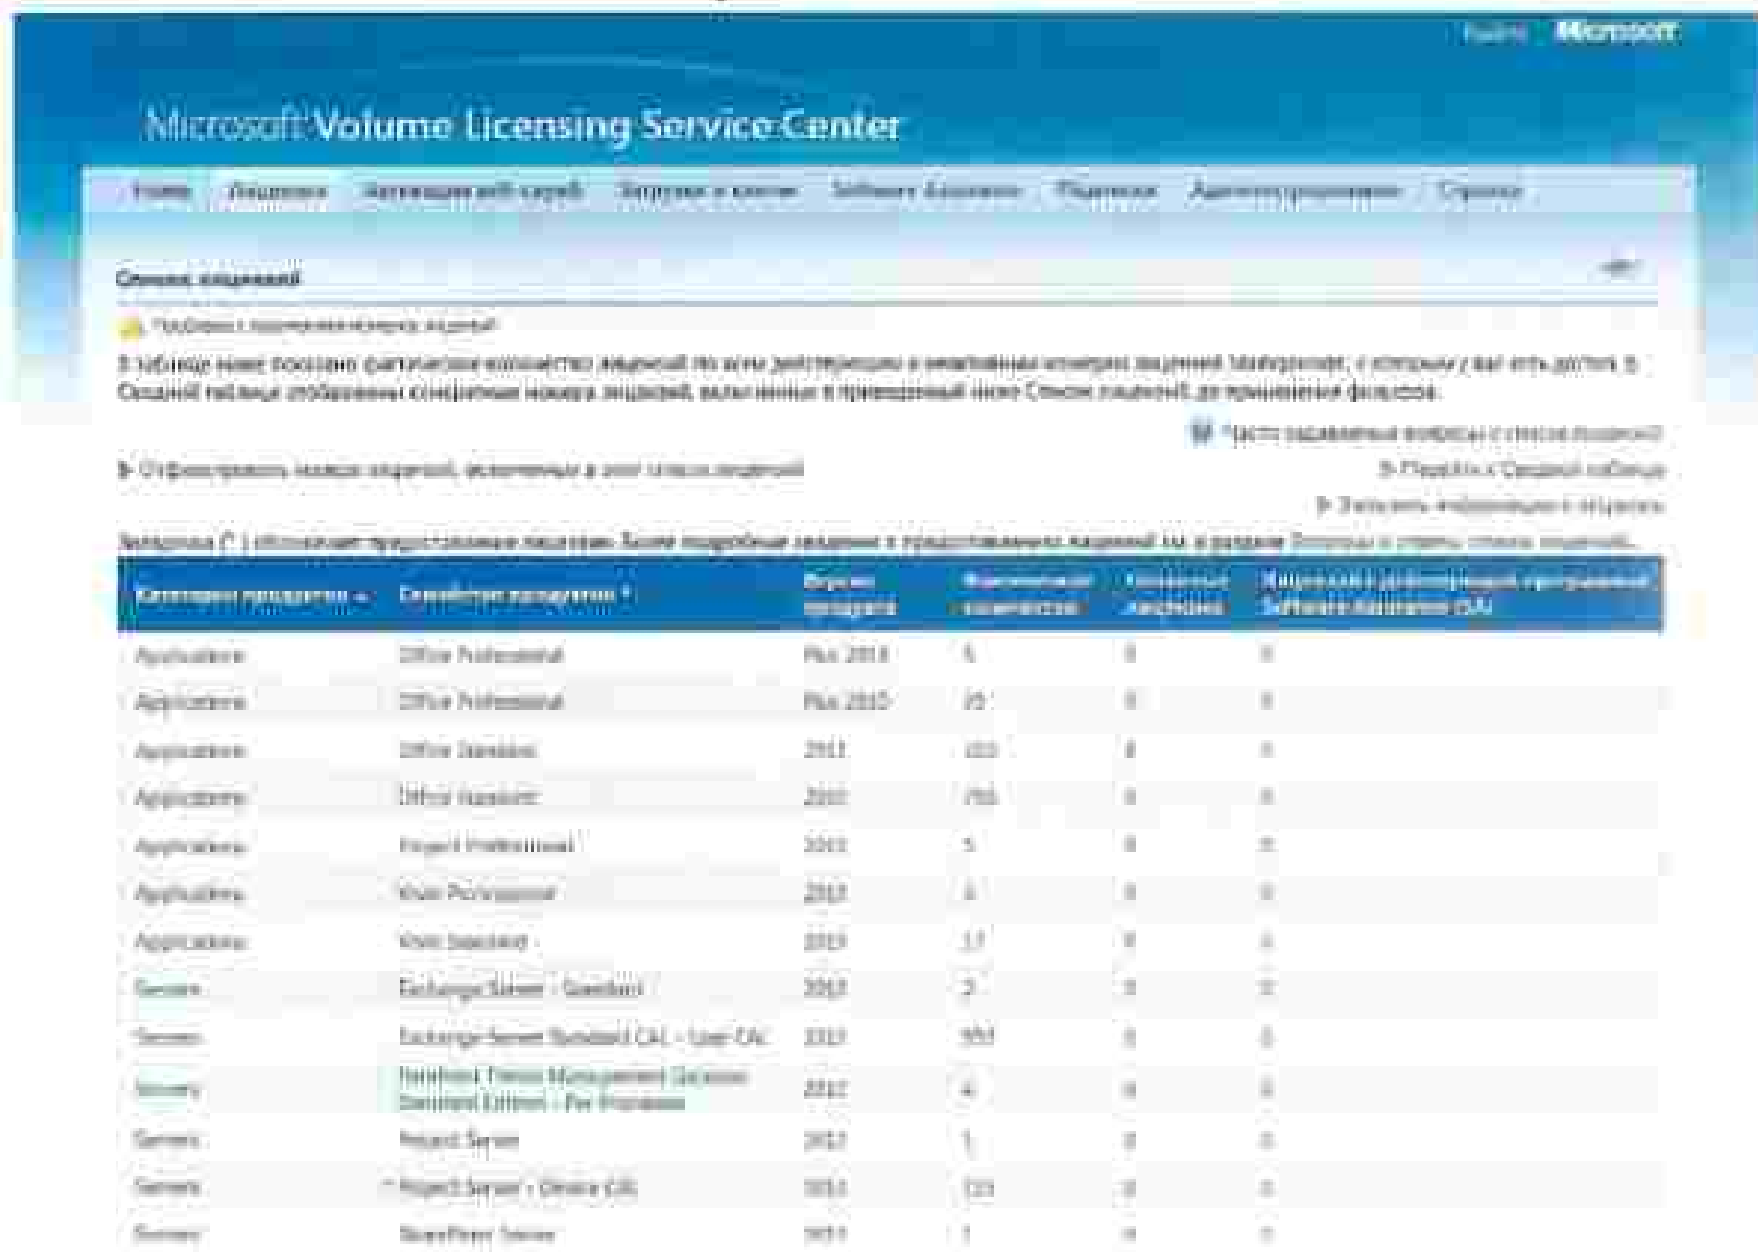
Выйти Microsoft

Microsoft Volume Licensing Service Center

Home Лицензии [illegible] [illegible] Software Assurance Подписки Администрирование Справка

Список лицензий

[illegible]

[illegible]

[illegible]

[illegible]

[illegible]

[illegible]

| Категория продуктов | Семейство продуктов | Версия продукта | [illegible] | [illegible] | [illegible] |
|---|---|---|---|---|---|
| Applications | Office Professional | Plus 2013 | 5 | 0 | 0 |
| Applications | Office Professional | Plus 2010 | 25 | 0 | 0 |
| Applications | Office Standard | 2013 | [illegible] | 0 | 0 |
| Applications | Office Standard | 2010 | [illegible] | 0 | 0 |
| Applications | Project Professional | 2013 | 5 | 0 | 0 |
| Applications | Visio Professional | 2013 | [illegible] | 0 | 0 |
| Applications | Visio Standard | 2013 | 17 | 0 | 0 |
| Servers | Exchange Server - Standard | 2013 | 2 | 0 | 0 |
| Servers | Exchange Server Standard CAL - User CAL | 2013 | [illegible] | 0 | 0 |
| Servers | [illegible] | 2012 | 4 | 0 | 0 |
| Servers | Project Server | 2013 | 1 | 0 | 0 |
| Servers | Project Server - Device CAL | 2013 | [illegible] | 0 | 0 |
| Servers | SharePoint Server | 2013 | 1 | 0 | 0 |